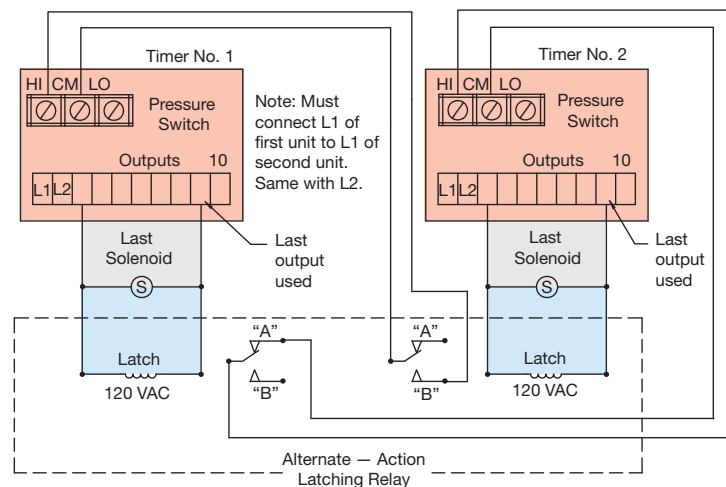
Timer No. 1

HI CM LO

Pressure Switch

Outputs 10

L1 L2

Note: Must connect L1 of first unit to L1 of second unit. Same with L2.

Timer No. 2

HI CM LO

Pressure Switch

Outputs 10

L1 L2

Last Solenoid

S

Last output used

Last Solenoid

S

Last output used

“A”

“B”

“A”

“B”

Latch

120 VAC

Latch

120 VAC

Alternate — Action Latching Relay